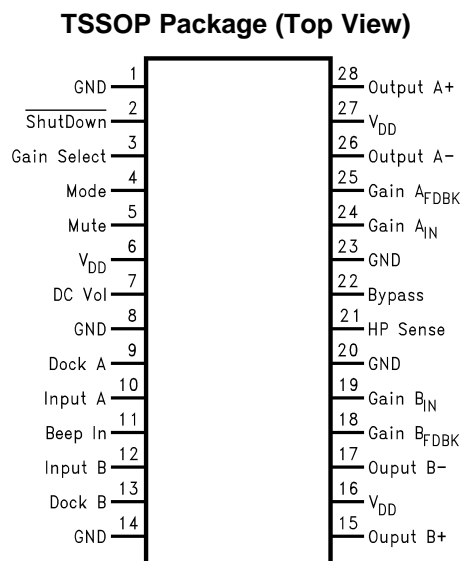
TSSOP Package (Top View)

GND 1
$\overline{\text{ShutDown}}$ 2
Gain Select 3
Mode 4
Mute 5
$V_{DD}$ 6
DC Vol 7
GND 8
Dock A 9
Input A 10
Beep In 11
Input B 12
Dock B 13
GND 14

28 Output A+
27 $V_{DD}$
26 Output A−
25 Gain $A_{FDBK}$
24 Gain $A_{IN}$
23 GND
22 Bypass
21 HP Sense
20 GND
19 Gain $B_{IN}$
18 Gain $B_{FDBK}$
17 Ouput B−
16 $V_{DD}$
15 Ouput B+